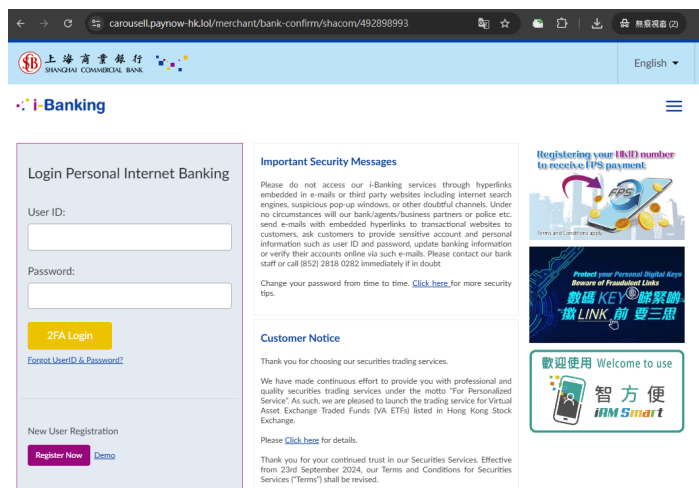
carousell.paynow-hk.lol/merchant/bank-confirm/shacom/492898993

無痕視窗 (2)

上海商業銀行
SHANGHAI COMMERCIAL BANK

English

i-Banking

Login Personal Internet Banking

User ID:

Password:

2FA Login

Forgot UserID & Password?

New User Registration

Register Now Demo

Important Security Messages

Please do not access our i-Banking services through hyperlinks embedded in e-mails or third party websites including internet search engines, suspicious pop-up windows, or other doubtful channels. Under no circumstances will our bank/agents/business partners or police etc. send e-mails with embedded hyperlinks to transactional websites to customers, ask customers to provide sensitive account and personal information such as user ID and password, update banking information or verify their accounts online via such e-mails. Please contact our bank staff or call (852) 2818 0282 immediately if in doubt

Change your password from time to time. Click here for more security tips.

Customer Notice

Thank you for choosing our securities trading services.

We have made continuous effort to provide you with professional and quality securities trading services under the motto "For Personalized Service". As such, we are pleased to launch the trading service for Virtual Asset Exchange Traded Funds (VA ETFs) listed in Hong Kong Stock Exchange.

Please Click here for details.

Thank you for your continued trust in our Securities Services. Effective from 23rd September 2024, our Terms and Conditions for Securities Services ("Terms") shall be revised.

Registering your HKID number to receive FPS payment

FPS

Terms and Conditions apply.

Protect your Personal Digital Keys
Beware of Fraudulent Links

數碼KEY睇緊啲
㩒LINK前要三思

歡迎使用 Welcome to use

智方便
iAM Smart